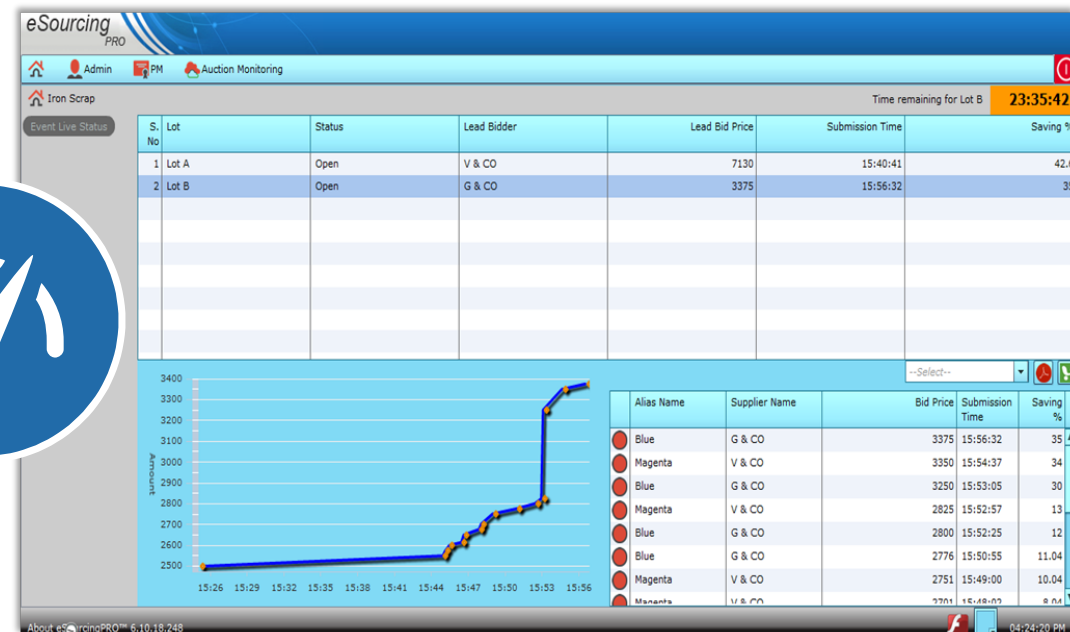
eSourcing PRO

Admin PM Auction Monitoring

Iron Scrap

Time remaining for Lot B 23:35:42

Event Live Status

| S. No | Lot | Status | Lead Bidder | Lead Bid Price | Submission Time | Saving % |
|---|---|---|---|---|---|---|
| 1 | Lot A | Open | V & CO | 7130 | 15:40:41 | 42.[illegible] |
| 2 | Lot B | Open | G & CO | 3375 | 15:56:32 | 3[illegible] |

--Select--

3400
3300
3200
3100
3000
2900
2800
2700
2600
2500
Amount
15:26 15:29 15:32 15:35 15:38 15:41 15:44 15:47 15:50 15:53 15:56

| Alias Name | Supplier Name | Bid Price | Submission Time | Saving % |
|---|---|---|---|---|
| Blue | G & CO | 3375 | 15:56:32 | 35 |
| Magenta | V & CO | 3350 | 15:54:37 | 34 |
| Blue | G & CO | 3250 | 15:53:05 | 30 |
| Magenta | V & CO | 2825 | 15:52:57 | 13 |
| Blue | G & CO | 2800 | 15:52:25 | 12 |
| Blue | G & CO | 2776 | 15:50:55 | 11.04 |
| Magenta | V & CO | 2751 | 15:49:00 | 10.04 |
| Magenta | V & CO | 2701 | 15:48:02 | 8.04 |

About eSourcingPRO™ 6.10.18.248

04:24:20 PM